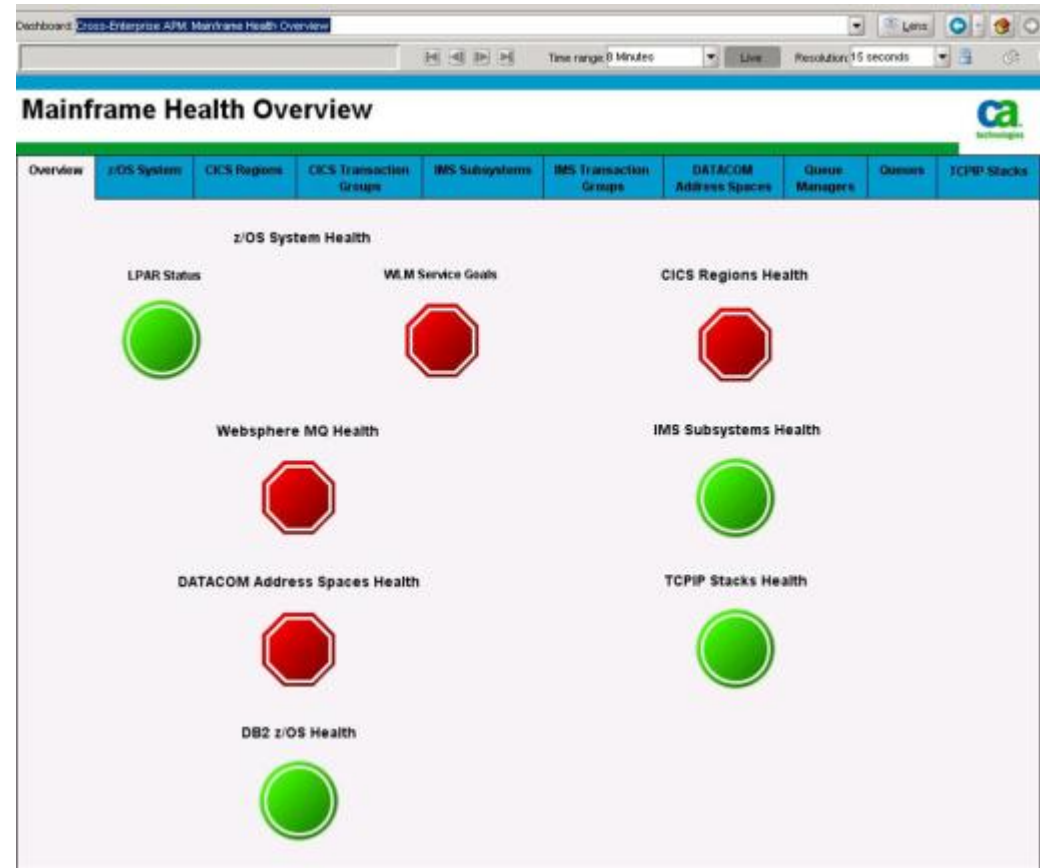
Dashboard: Cross-Enterprise APM: Mainframe Health Overview

Lens

Time range: 8 Minutes

Live

Resolution: 15 seconds

Mainframe Health Overview

ca technologies

| Overview | z/OS System | CICS Regions | CICS Transaction Groups | IMS Subsystems | IMS Transaction Groups | DATACOM Address Spaces | Queue Managers | Queues | TCPIP Stacks |
|---|---|---|---|---|---|---|---|---|---|

z/OS System Health

LPAR Status

WLM Service Goals

CICS Regions Health

Websphere MQ Health

IMS Subsystems Health

DATACOM Address Spaces Health

TCPIP Stacks Health

DB2 z/OS Health